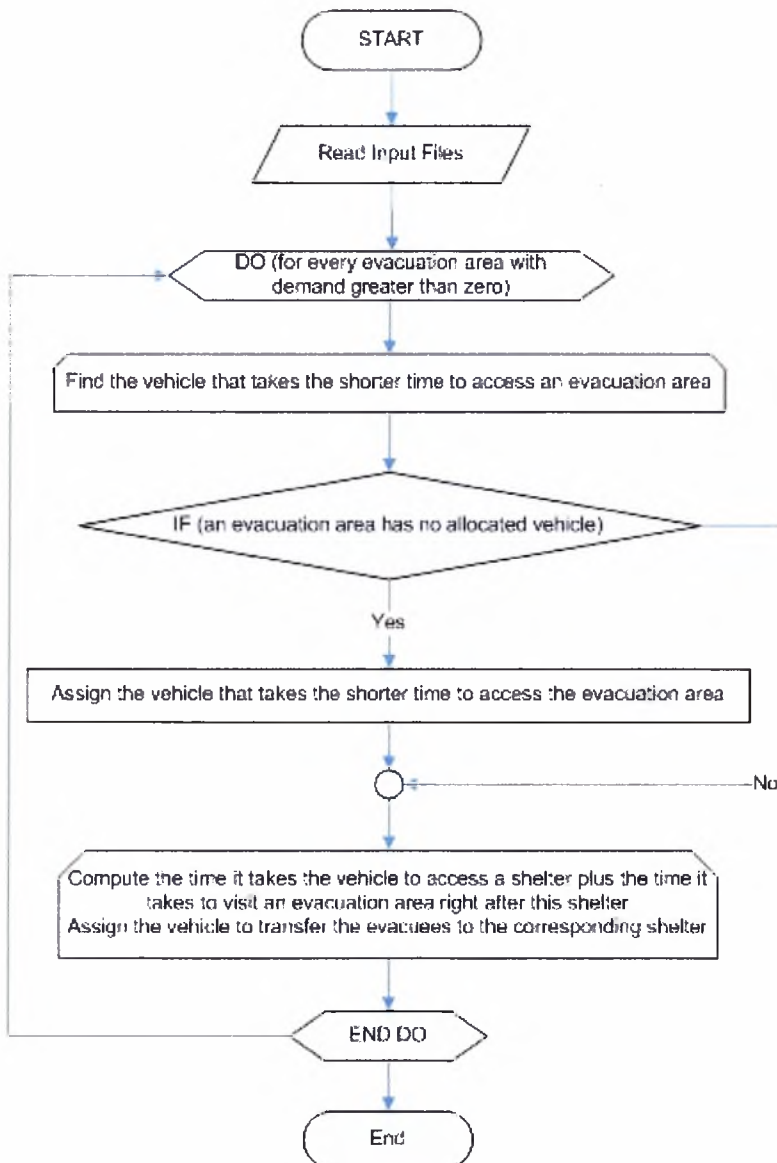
START

Read Input Files

DO (for every evacuation area with demand greater than zero)

Find the vehicle that takes the shorter time to access an evacuation area

IF (an evacuation area has no allocated vehicle)

Yes

Assign the vehicle that takes the shorter time to access the evacuation area

No

Compute the time it takes the vehicle to access a shelter plus the time it takes to visit an evacuation area right after this shelter
Assign the vehicle to transfer the evacuees to the corresponding shelter

END DO

End